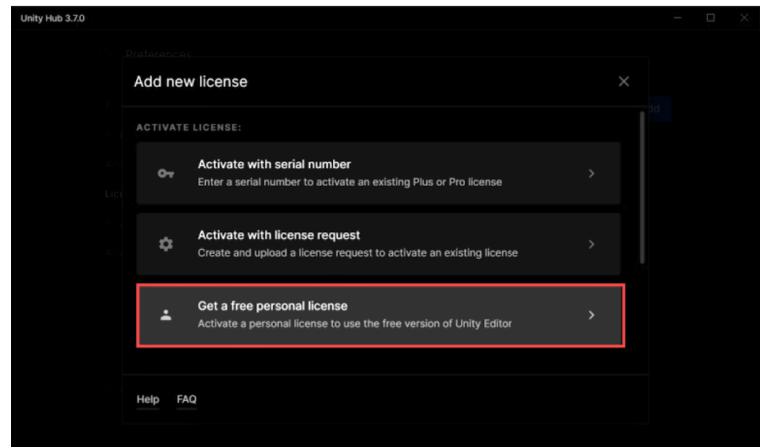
Unity Hub 3.7.0

Preferences

Add new license

ACTIVATE LICENSE:

Activate with serial number
Enter a serial number to activate an existing Plus or Pro license

Activate with license request
Create and upload a license request to activate an existing license

Get a free personal license
Activate a personal license to use the free version of Unity Editor

Help FAQ